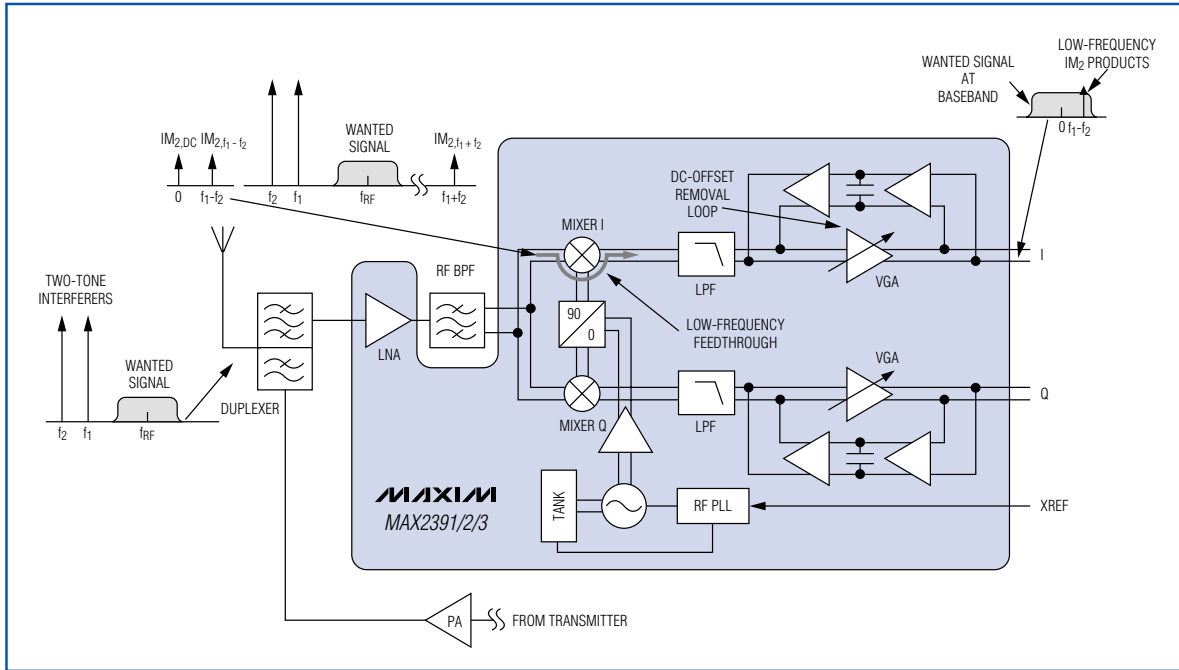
WANTED SIGNAL AT BASEBAND

LOW-FREQUENCY $IM_2$ PRODUCTS

0 $f_1$-$f_2$

$IM_{2,DC}$ $IM_{2,f_1-f_2}$

0 $f_1$-$f_2$

$f_2$ $f_1$

WANTED SIGNAL

$f_{RF}$

$IM_{2,f_1+f_2}$

$f_1$+$f_2$

DC-OFFSET REMOVAL LOOP

MIXER I

LPF

VGA

I

TWO-TONE INTERFERERS

WANTED SIGNAL

$f_2$ $f_1$ $f_{RF}$

DUPLEXER

RF BPF

LNA

90

0

LOW-FREQUENCY FEEDTHROUGH

VGA

Q

MIXER Q

LPF

MAXIM

MAX2391/2/3

TANK

RF PLL

XREF

PA

FROM TRANSMITTER